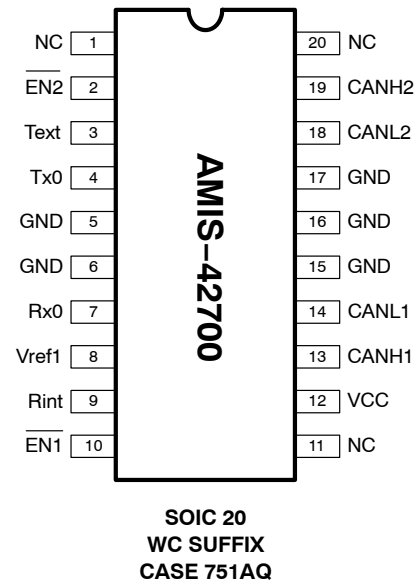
NC 1
$\overline{EN2}$ 2
Text 3
Tx0 4
GND 5
GND 6
Rx0 7
Vref1 8
Rint 9
$\overline{EN1}$ 10

AMIS−42700

20 NC
19 CANH2
18 CANL2
17 GND
16 GND
15 GND
14 CANL1
13 CANH1
12 VCC
11 NC

SOIC 20
WC SUFFIX
CASE 751AQ